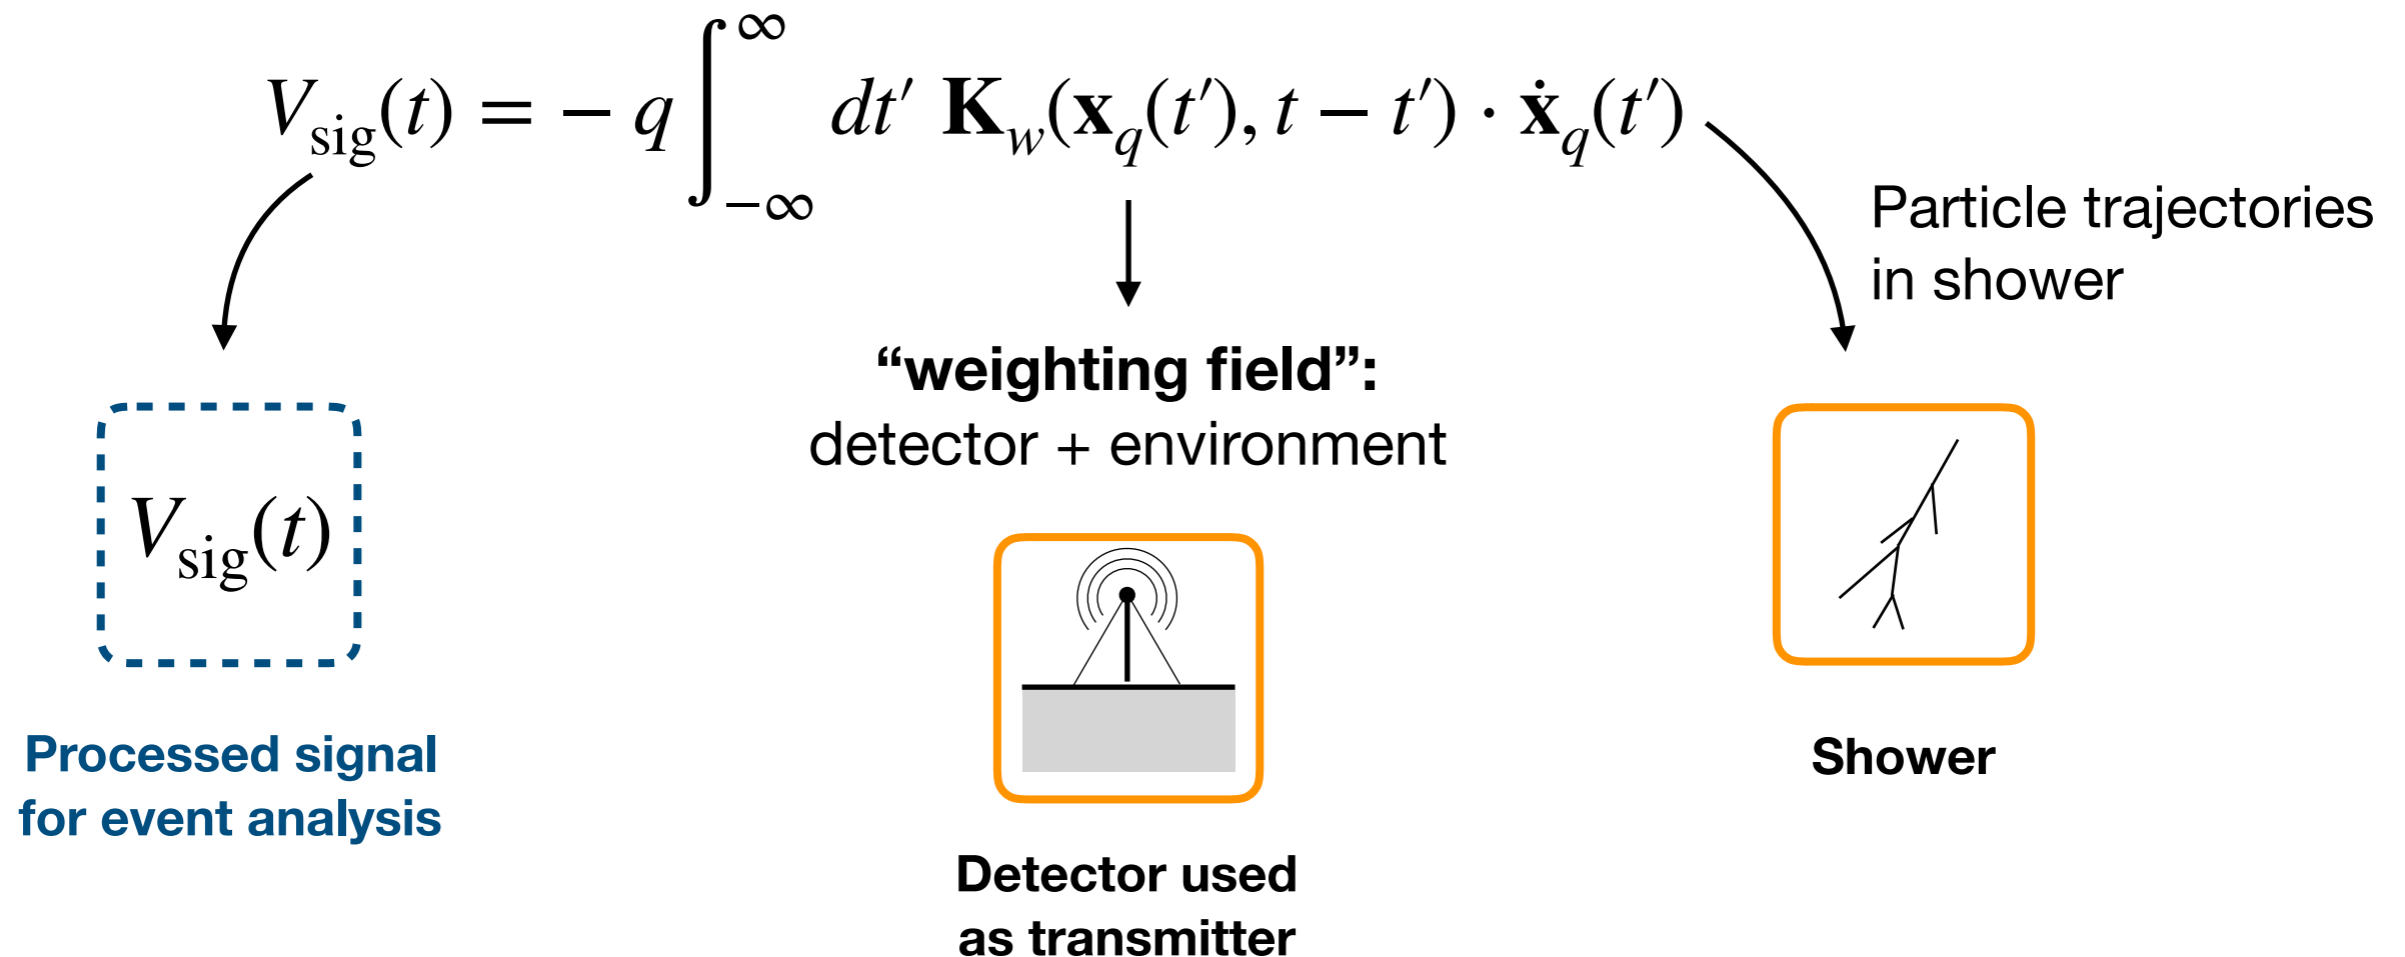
$V_{\mathrm{sig}}(t) = -q\int_{-\infty}^{\infty} dt' \; \mathbf{K}_w(\mathbf{x}_q(t'), t - t') \cdot \dot{\mathbf{x}}_q(t')$

Particle trajectories in shower

“weighting field”:
detector + environment

$V_{\mathrm{sig}}(t)$

Processed signal for event analysis

Detector used as transmitter

Shower